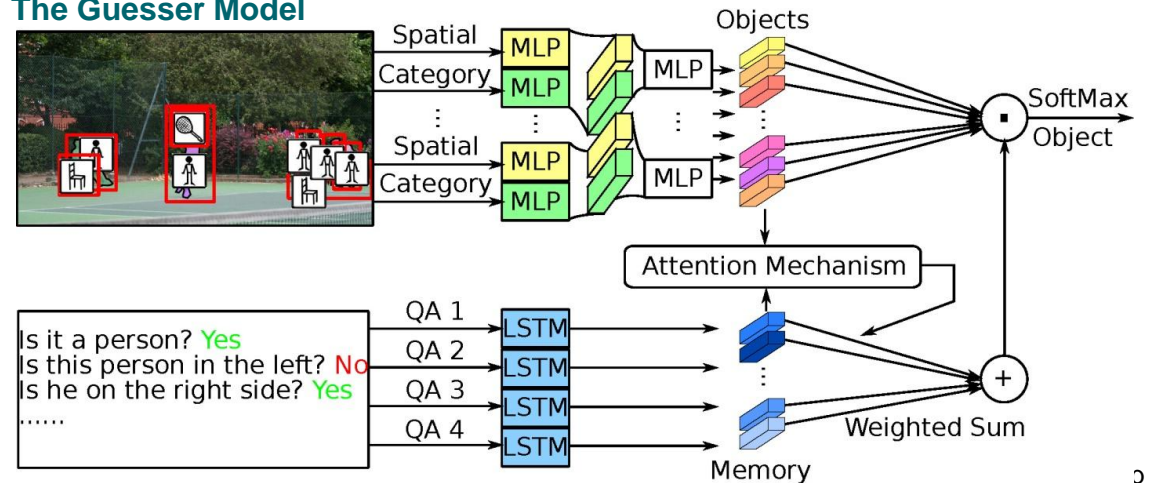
The Guesser Model

Spatial
Category
⋮
Spatial
Category

MLP
MLP
⋮
MLP
MLP

MLP
⋮
MLP

Objects

SoftMax
Object

Attention Mechanism

Is it a person? Yes
Is this person in the left? No
Is he on the right side? Yes
......

QA 1
QA 2
QA 3
QA 4

LSTM
LSTM
LSTM
LSTM

Memory

Weighted Sum

+

5